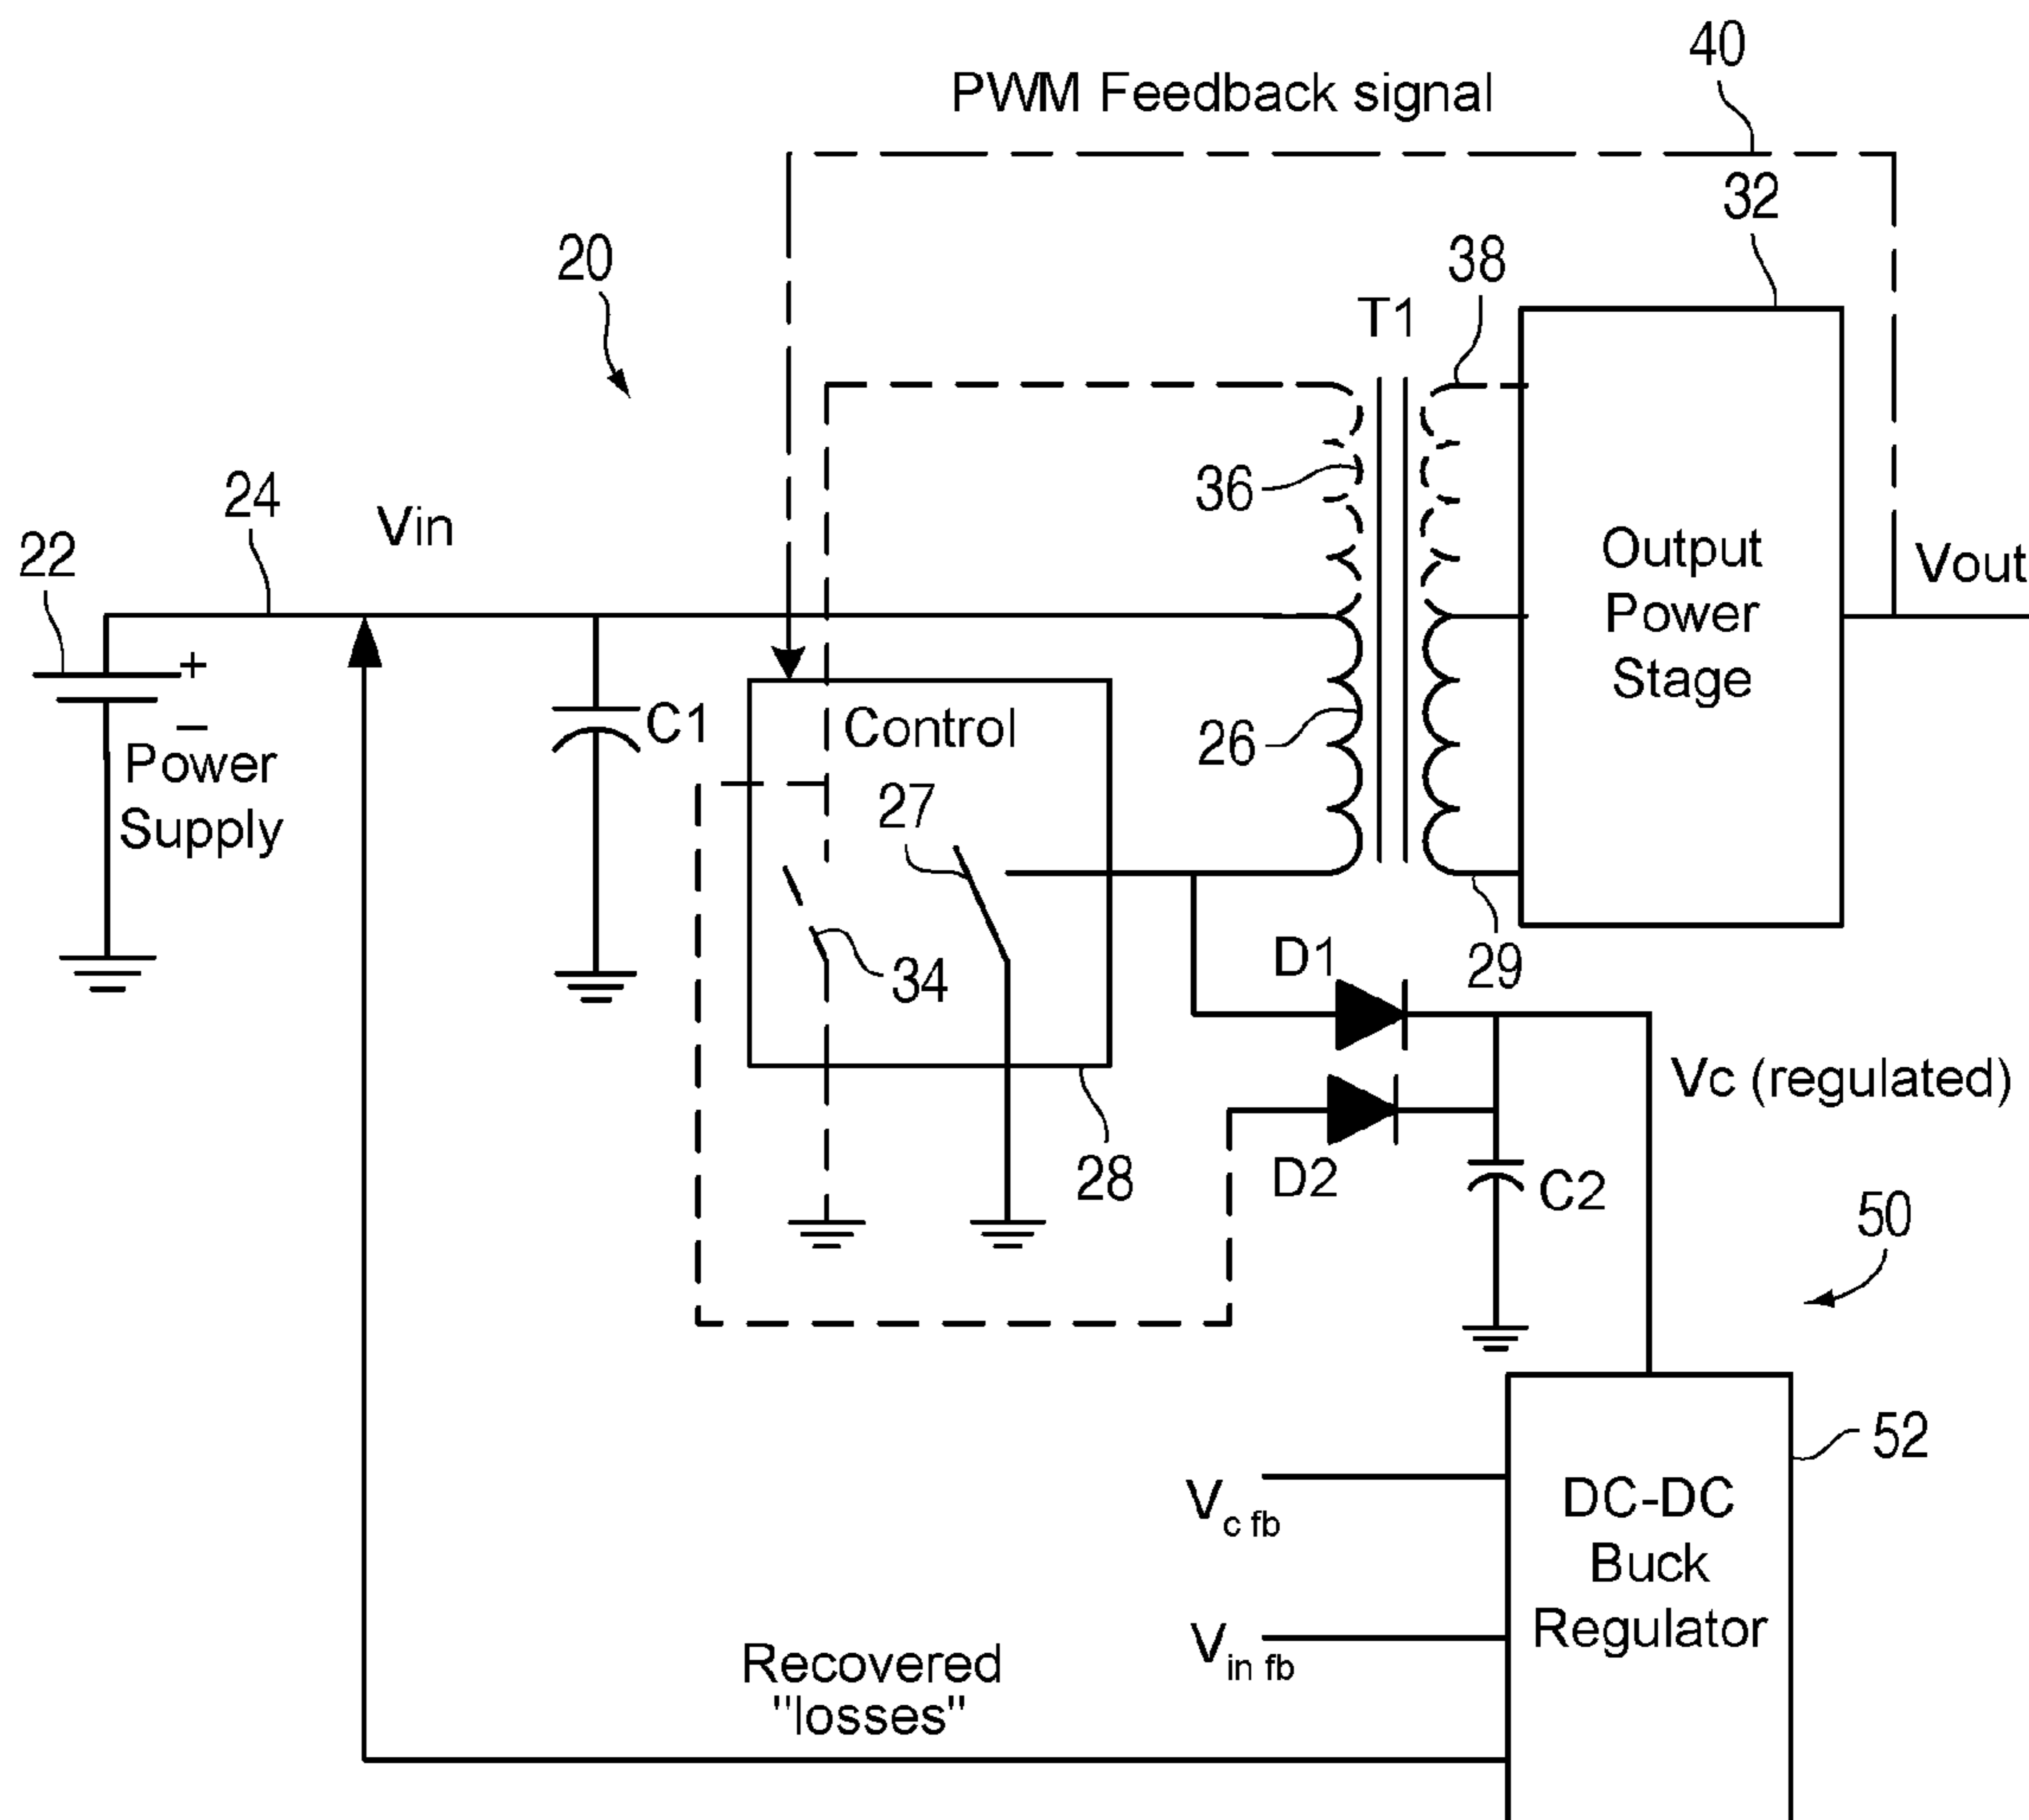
40

PWM Feedback signal

32

20

38

T1

36

24

22

Vin

Output Power Stage

Vout

+

–

Power Supply

C1

Control

26

27

34

D1

29

28

Vc (regulated)

D2

C2

50

52

$V_{c\ fb}$

DC-DC Buck Regulator

$V_{in\ fb}$

Recovered "losses"